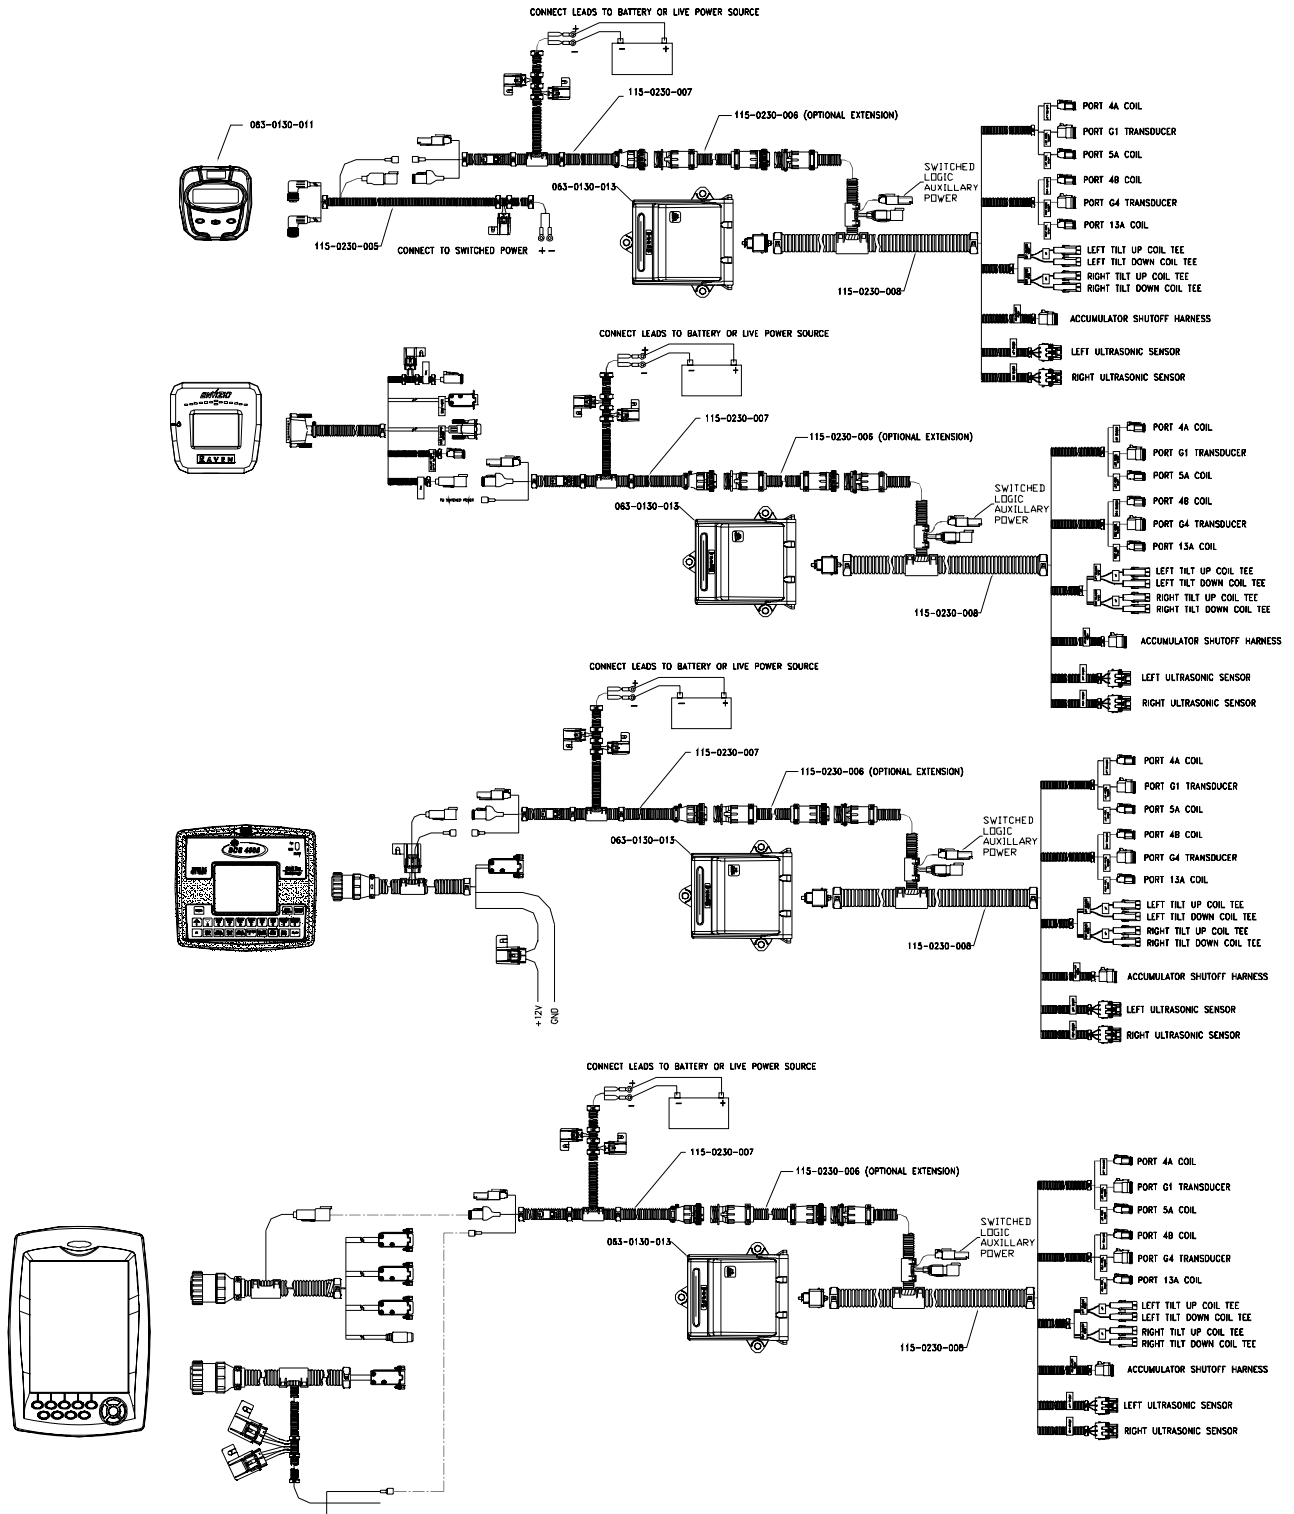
CONNECT LEADS TO BATTERY OR LIVE POWER SOURCE

063-0130-011

115-0230-007

115-0230-006 (OPTIONAL EXTENSION)

063-0130-013

115-0230-005

CONNECT TO SWITCHED POWER + −

SWITCHED LOGIC AUXILLARY POWER

115-0230-008

PORT 4A COIL
PORT G1 TRANSDUCER
PORT 5A COIL
PORT 4B COIL
PORT G4 TRANSDUCER
PORT 13A COIL
LEFT TILT UP COIL TEE
LEFT TILT DOWN COIL TEE
RIGHT TILT UP COIL TEE
RIGHT TILT DOWN COIL TEE
ACCUMULATOR SHUTOFF HARNESS
LEFT ULTRASONIC SENSOR
RIGHT ULTRASONIC SENSOR

CONNECT LEADS TO BATTERY OR LIVE POWER SOURCE

RAVEN

115-0230-007

115-0230-005 (OPTIONAL EXTENSION)

063-0130-013

SWITCHED LOGIC AUXILLARY POWER

115-0230-008

PORT 4A COIL
PORT G1 TRANSDUCER
PORT 5A COIL
PORT 4B COIL
PORT G4 TRANSDUCER
PORT 13A COIL
LEFT TILT UP COIL TEE
LEFT TILT DOWN COIL TEE
RIGHT TILT UP COIL TEE
RIGHT TILT DOWN COIL TEE
ACCUMULATOR SHUTOFF HARNESS
LEFT ULTRASONIC SENSOR
RIGHT ULTRASONIC SENSOR

CONNECT LEADS TO BATTERY OR LIVE POWER SOURCE

115-0230-007

115-0230-006 (OPTIONAL EXTENSION)

063-0130-013

SWITCHED LOGIC AUXILLARY POWER

115-0230-008

+12V
GND

PORT 4A COIL
PORT G1 TRANSDUCER
PORT 5A COIL
PORT 4B COIL
PORT G4 TRANSDUCER
PORT 13A COIL
LEFT TILT UP COIL TEE
LEFT TILT DOWN COIL TEE
RIGHT TILT UP COIL TEE
RIGHT TILT DOWN COIL TEE
ACCUMULATOR SHUTOFF HARNESS
LEFT ULTRASONIC SENSOR
RIGHT ULTRASONIC SENSOR

CONNECT LEADS TO BATTERY OR LIVE POWER SOURCE

115-0230-007

115-0230-006 (OPTIONAL EXTENSION)

063-0130-013

SWITCHED LOGIC AUXILLARY POWER

115-0230-008

PORT 4A COIL
PORT G1 TRANSDUCER
PORT 5A COIL
PORT 4B COIL
PORT G4 TRANSDUCER
PORT 13A COIL
LEFT TILT UP COIL TEE
LEFT TILT DOWN COIL TEE
RIGHT TILT UP COIL TEE
RIGHT TILT DOWN COIL TEE
ACCUMULATOR SHUTOFF HARNESS
LEFT ULTRASONIC SENSOR
RIGHT ULTRASONIC SENSOR